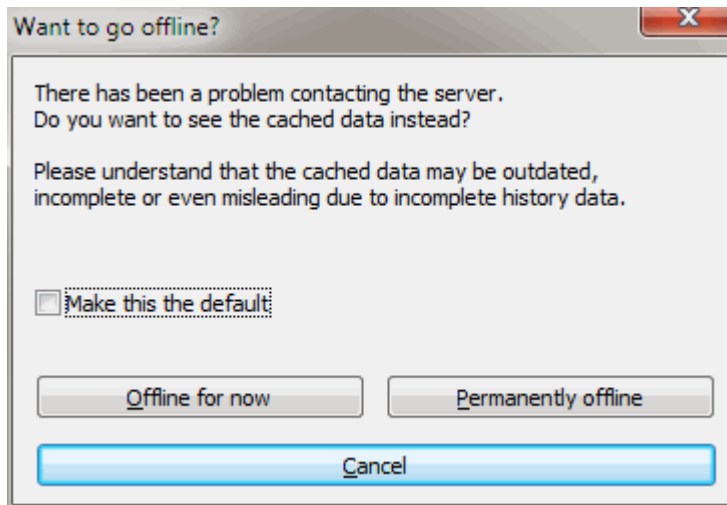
Want to go offline?

There has been a problem contacting the server.
Do you want to see the cached data instead?

Please understand that the cached data may be outdated, incomplete or even misleading due to incomplete history data.

Make this the default

Offline for now

Permanently offline

Cancel